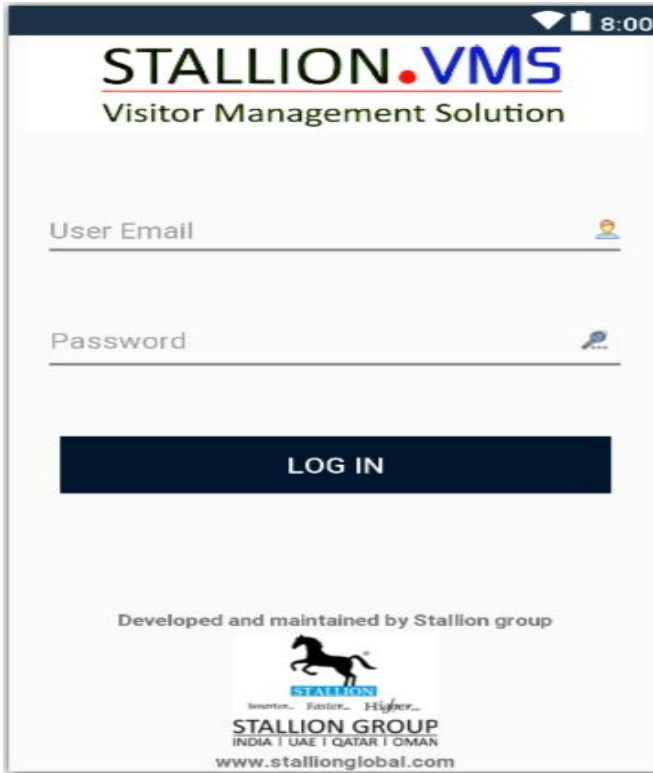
8:00

STALLION.VMS
Visitor Management Solution

User Email

Password

LOG IN

Developed and maintained by Stallion group

STALLION
Smarter.. Faster.. Higher..
STALLION GROUP
INDIA | UAE | QATAR | OMAN
www.stallionglobal.com